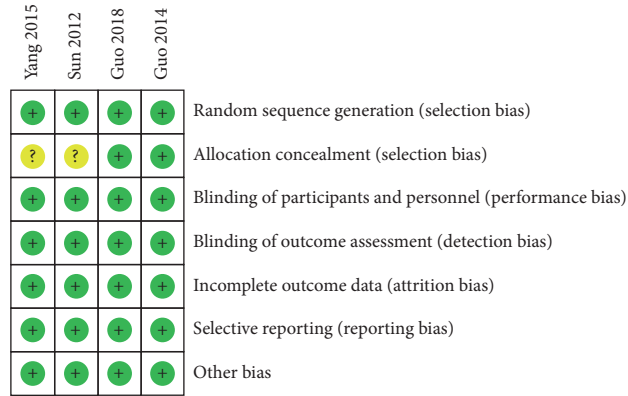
| | Yang 2015 | Sun 2012 | Guo 2018 | Guo 2014 |
|---|---|---|---|---|
| Random sequence generation (selection bias) | + | + | + | + |
| Allocation concealment (selection bias) | ? | ? | + | + |
| Blinding of participants and personnel (performance bias) | + | + | + | + |
| Blinding of outcome assessment (detection bias) | + | + | + | + |
| Incomplete outcome data (attrition bias) | + | + | + | + |
| Selective reporting (reporting bias) | + | + | + | + |
| Other bias | + | + | + | + |